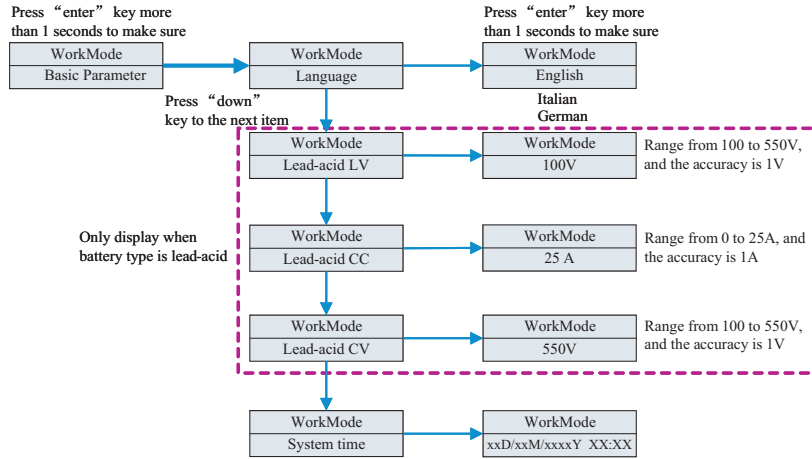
Press “enter” key more than 1 seconds to make sure

WorkMode
Basic Parameter

WorkMode
Language

Press “enter” key more than 1 seconds to make sure

WorkMode
English

Italian
German

Press “down” key to the next item

WorkMode
Lead-acid LV

WorkMode
100V

Range from 100 to 550V, and the accuracy is 1V

Only display when battery type is lead-acid

WorkMode
Lead-acid CC

WorkMode
25 A

Range from 0 to 25A, and the accuracy is 1A

WorkMode
Lead-acid CV

WorkMode
550V

Range from 100 to 550V, and the accuracy is 1V

WorkMode
System time

WorkMode
xxD/xxM/xxxxY XX:XX